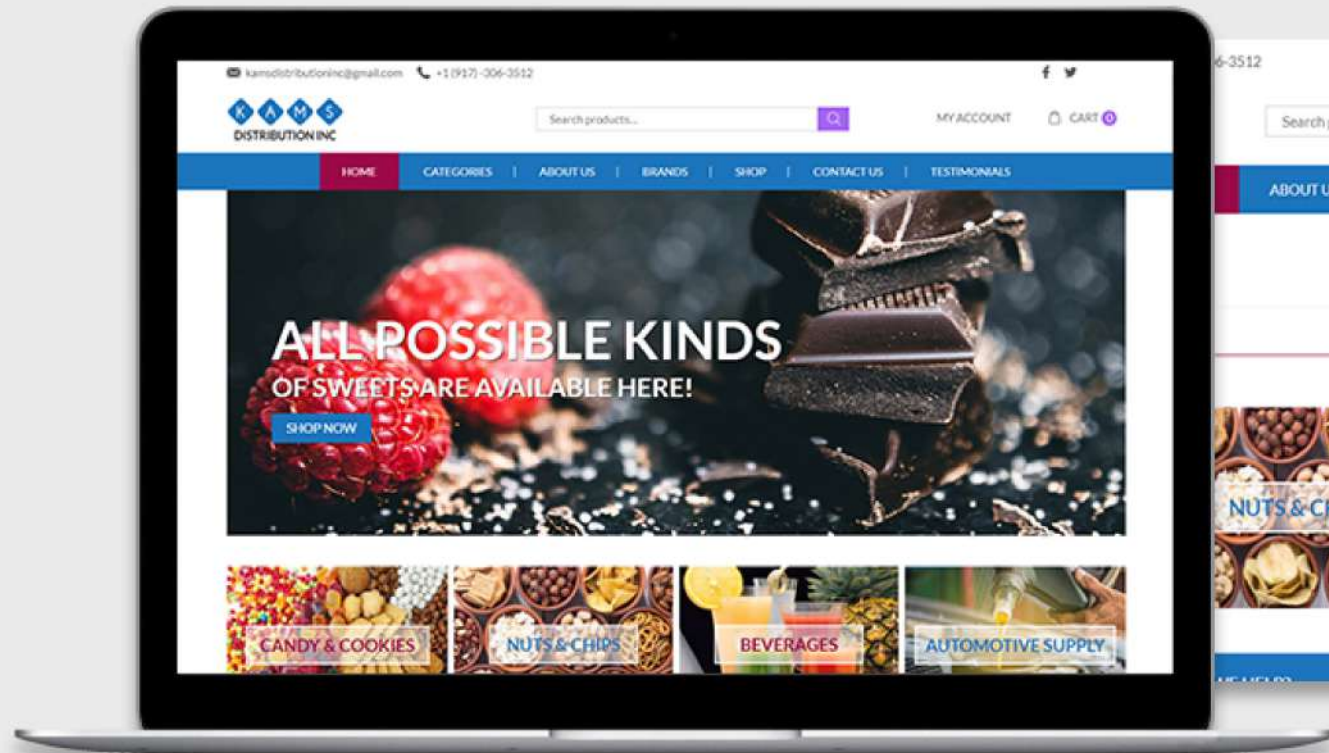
kamsdistributioninc@gmail.com +1 (917) -306-3512

K A M S
DISTRIBUTION INC

Search products...

MY ACCOUNT CART 0

HOME CATEGORIES | ABOUT US | BRANDS | SHOP | CONTACT US | TESTIMONIALS

ALL POSSIBLE KINDS
OF SWEETS ARE AVAILABLE HERE!

SHOP NOW

CANDY & COOKIES
NUTS & CHIPS
BEVERAGES
AUTOMOTIVE SUPPLY

6-3512
Search
ABOUT U
NUTS & C